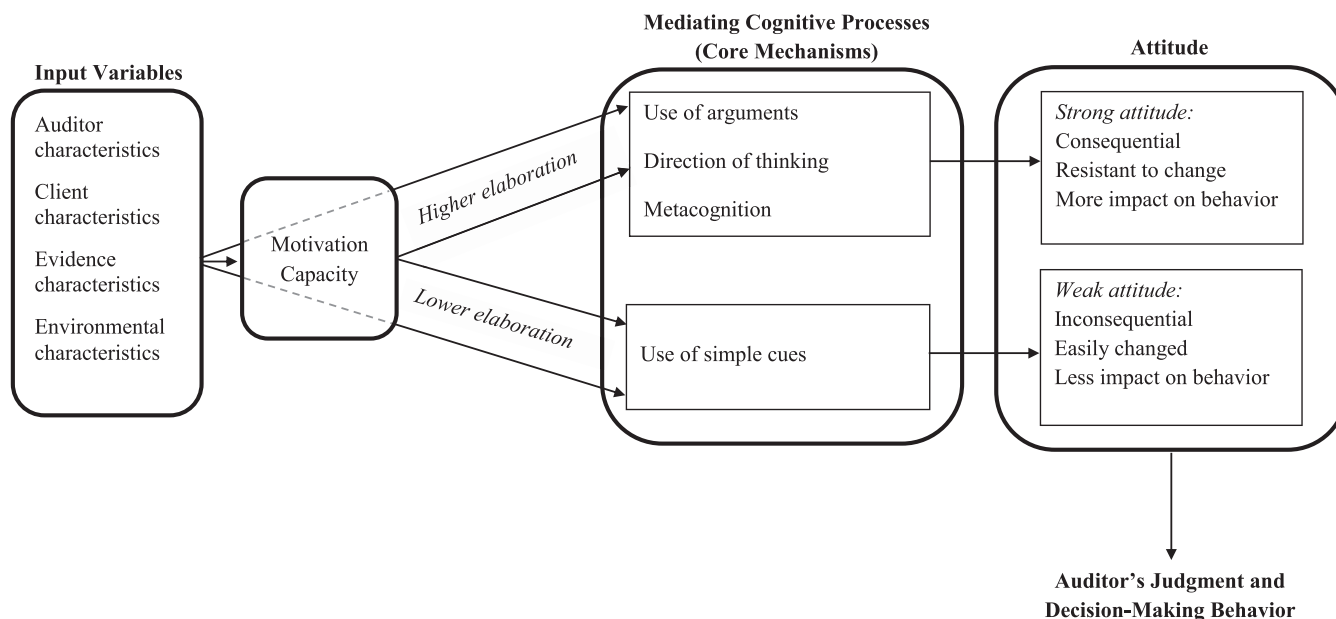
Input Variables

Auditor characteristics

Client characteristics

Evidence characteristics

Environmental characteristics

Motivation
Capacity

Higher elaboration

Lower elaboration

Mediating Cognitive Processes
(Core Mechanisms)

Use of arguments

Direction of thinking

Metacognition

Use of simple cues

Attitude

Strong attitude:
Consequential
Resistant to change
More impact on behavior

Weak attitude:
Inconsequential
Easily changed
Less impact on behavior

Auditor's Judgment and Decision-Making Behavior